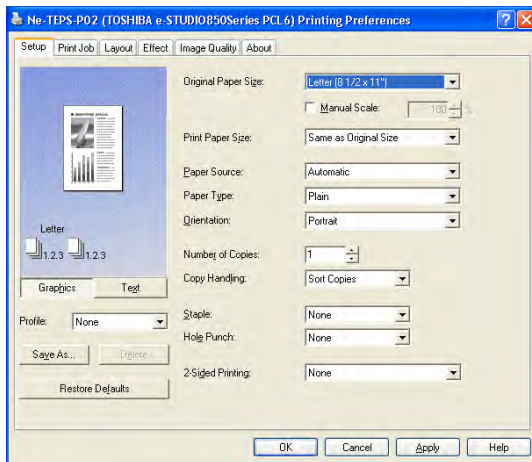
Ne-TEPS-P02 (TOSHIBA e-STUDIO850Series PCL6) Printing Preferences

Setup | Print Job | Layout | Effect | Image Quality | About

Letter

1,2,3 1,2,3

Graphics | Text

Profile: None

Save As... | Delete

Restore Defaults

Original Paper Size: Letter (8 1/2 x 11")

Manual Scale: 100 %

Print Paper Size: Same as Original Size

Paper Source: Automatic

Paper Type: Plain

Orientation: Portrait

Number of Copies: 1

Copy Handling: Sort Copies

Staple: None

Hole Punch: None

2-Sided Printing: None

OK | Cancel | Apply | Help